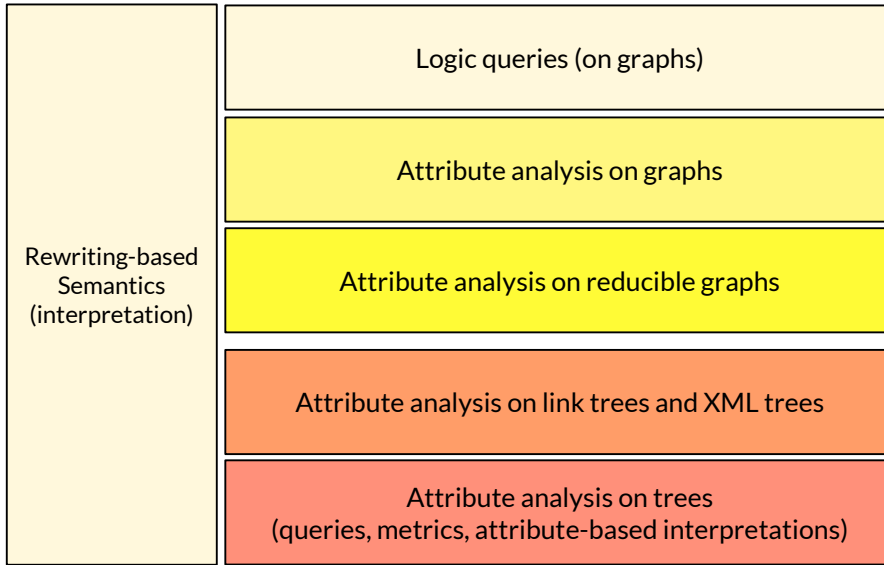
Rewriting-based Semantics (interpretation)

Logic queries (on graphs)

Attribute analysis on graphs

Attribute analysis on reducible graphs

Attribute analysis on link trees and XML trees

Attribute analysis on trees
(queries, metrics, attribute-based interpretations)